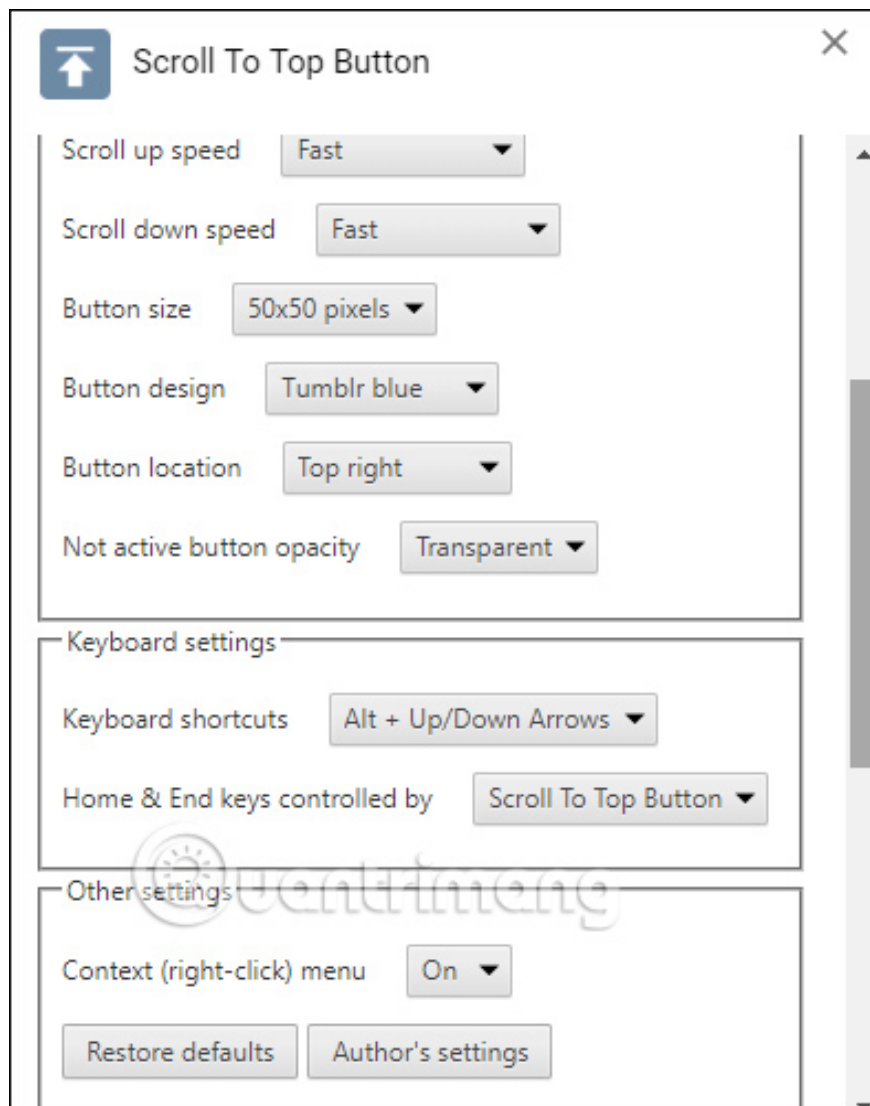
Scroll To Top Button

Scroll up speed Fast

Scroll down speed Fast

Button size 50x50 pixels

Button design Tumblr blue

Button location Top right

Not active button opacity Transparent

Keyboard settings

Keyboard shortcuts Alt + Up/Down Arrows

Home & End keys controlled by Scroll To Top Button

Other settings

Context (right-click) menu On

Restore defaults Author's settings

Quantrimang